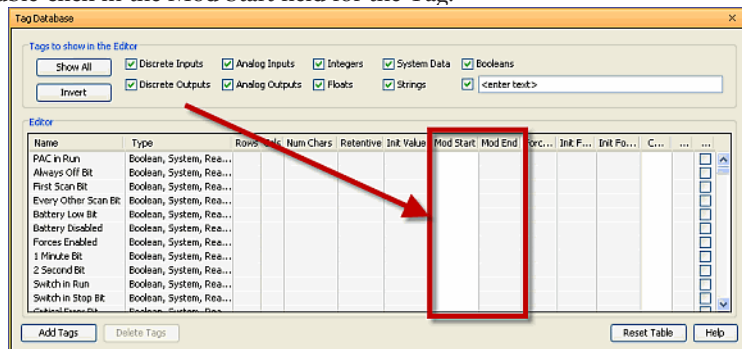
Tag Database

Tags to show in the Editor

Show All
Invert

Discrete Inputs
Discrete Outputs
Analog Inputs
Analog Outputs
Integers
Floats
System Data
Strings
Booleans
<enter text>

Editor

| Name | Type | Rows | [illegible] | Num Chars | Retentive | Init Value | Mod Start | Mod End | Forc... | Init F... | Init Fo... | C... | ... | ... |
|---|---|---|---|---|---|---|---|---|---|---|---|---|---|---|
| PAC in Run | Boolean, System, Rea... | | | | | | | | | | | | | |
| Always Off Bit | Boolean, System, Rea... | | | | | | | | | | | | | |
| First Scan Bit | Boolean, System, Rea... | | | | | | | | | | | | | |
| Every Other Scan Bit | Boolean, System, Rea... | | | | | | | | | | | | | |
| Battery Low Bit | Boolean, System, Rea... | | | | | | | | | | | | | |
| Battery Disabled | Boolean, System, Rea... | | | | | | | | | | | | | |
| Forces Enabled | Boolean, System, Rea... | | | | | | | | | | | | | |
| 1 Minute Bit | Boolean, System, Rea... | | | | | | | | | | | | | |
| 2 Second Bit | Boolean, System, Rea... | | | | | | | | | | | | | |
| Switch in Run | Boolean, System, Rea... | | | | | | | | | | | | | |
| Switch in Stop Bit | Boolean, System, Rea... | | | | | | | | | | | | | |
| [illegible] | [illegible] | | | | | | | | | | | | | |

Add Tags
Delete Tags
Reset Table
Help